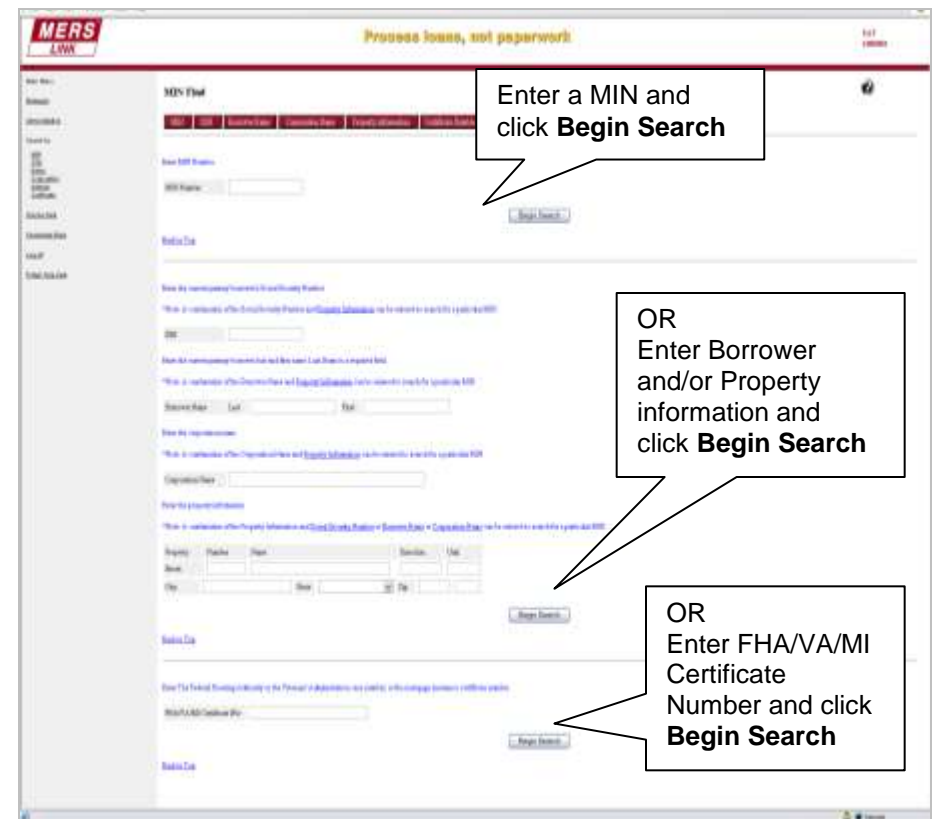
MERS LINK

Process loans, not paperwork

MIN Find

Enter a MIN and click **Begin Search**

Begin Search

OR
Enter Borrower and/or Property information and click **Begin Search**

Begin Search

OR
Enter FHA/VA/MI Certificate Number and click **Begin Search**

Begin Search